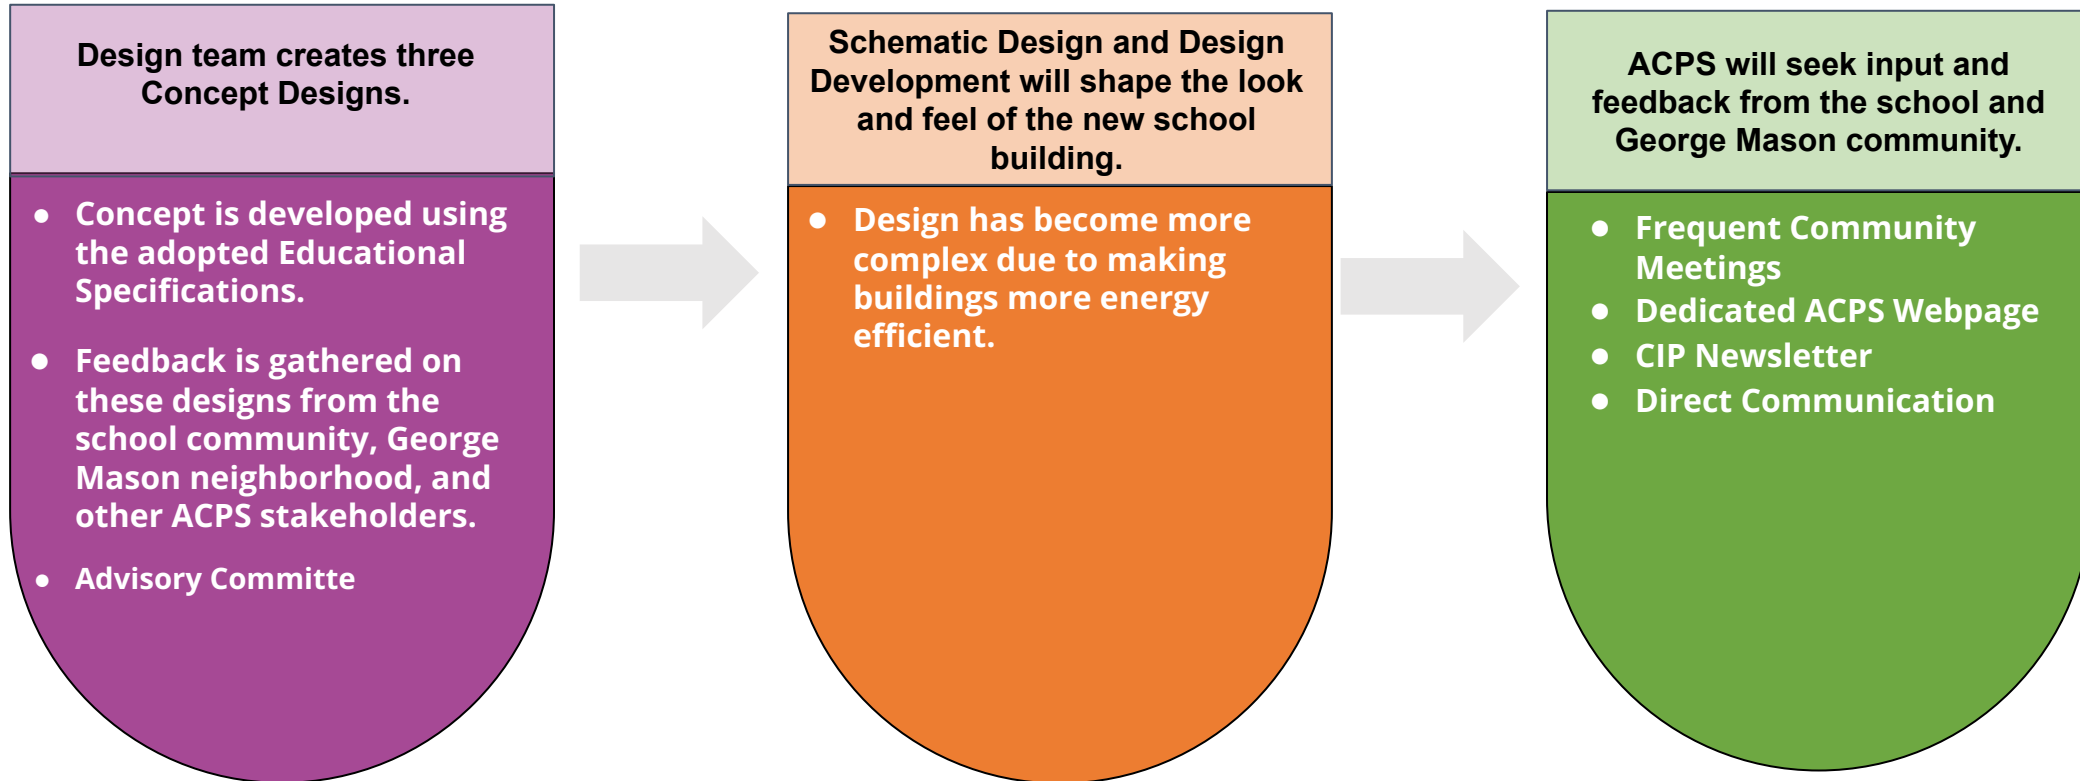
Design team creates three Concept Designs.

- Concept is developed using the adopted Educational Specifications.
- Feedback is gathered on these designs from the school community, George Mason neighborhood, and other ACPS stakeholders.
- Advisory Committe

Schematic Design and Design Development will shape the look and feel of the new school building.

- Design has become more complex due to making buildings more energy efficient.

ACPS will seek input and feedback from the school and George Mason community.

- Frequent Community Meetings
- Dedicated ACPS Webpage
- CIP Newsletter
- Direct Communication